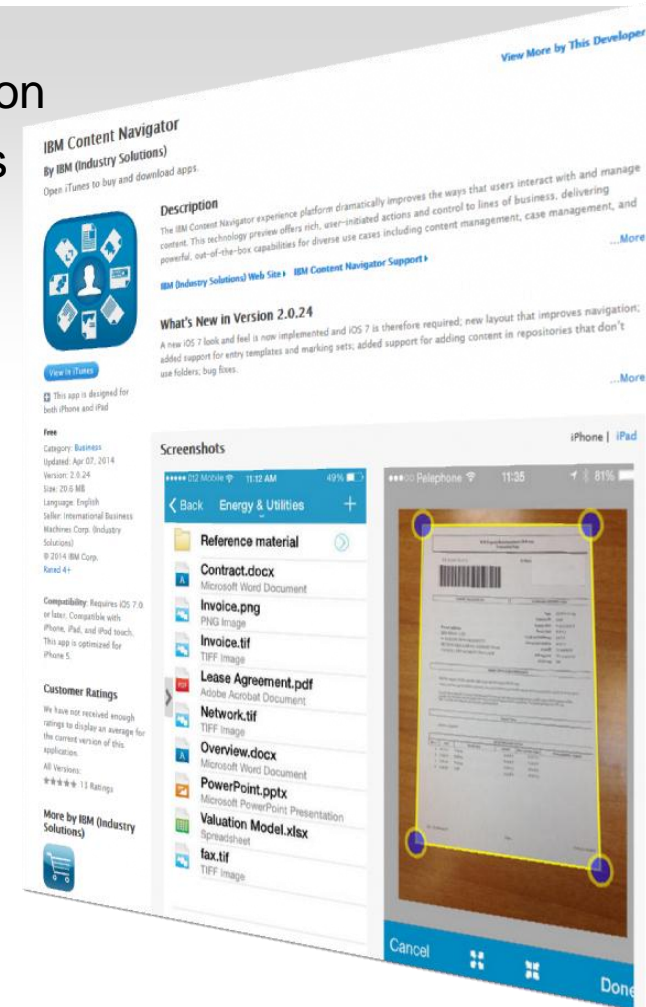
on
s

View More by This Developer

IBM Content Navigator
By IBM (Industry Solutions)
Open iTunes to buy and download apps.

Description
The IBM Content Navigator experience platform dramatically improves the ways that users interact with and manage content. This technology preview offers rich, user-initiated actions and control to lines of business, delivering powerful, out-of-the-box capabilities for diverse use cases including content management, case management, and
...More

IBM (Industry Solutions) Web Site ▸ IBM Content Navigator Support ▸

What's New in Version 2.0.24
A new iOS 7 look and feel is now implemented and iOS 7 is therefore required; new layout that improves navigation; added support for entry templates and marking sets; added support for adding content in repositories that don't use folders; bug fixes.
...More

View in iTunes

This app is designed for both iPhone and iPad

Free
Category: Business
Updated: Apr 07, 2014
Version: 2.0.24
Size: 20.6 MB
Language: English
Seller: International Business Machines Corp. (Industry Solutions)
© 2014 IBM Corp.
Rated 4+

Compatibility: Requires iOS 7.0 or later. Compatible with iPhone, iPad, and iPod touch. This app is optimized for iPhone 5.

Customer Ratings
We have not received enough ratings to display an average for the current version of this application.
All Versions:
★★★★★ 13 Ratings

More by IBM (Industry Solutions)

Screenshots
iPhone | iPad

O2 Mobile 11:12 AM 49%
Back Energy & Utilities +
Reference material
Contract.docx
Microsoft Word Document
Invoice.png
PNG Image
Invoice.tif
TIFF Image
Lease Agreement.pdf
Adobe Acrobat Document
Network.tif
TIFF Image
Overview.docx
Microsoft Word Document
PowerPoint.pptx
Microsoft PowerPoint Presentation
Valuation Model.xlsx
Spreadsheet
fax.tif
TIFF Image

Pelephone 11:35 81%
Cancel
Done